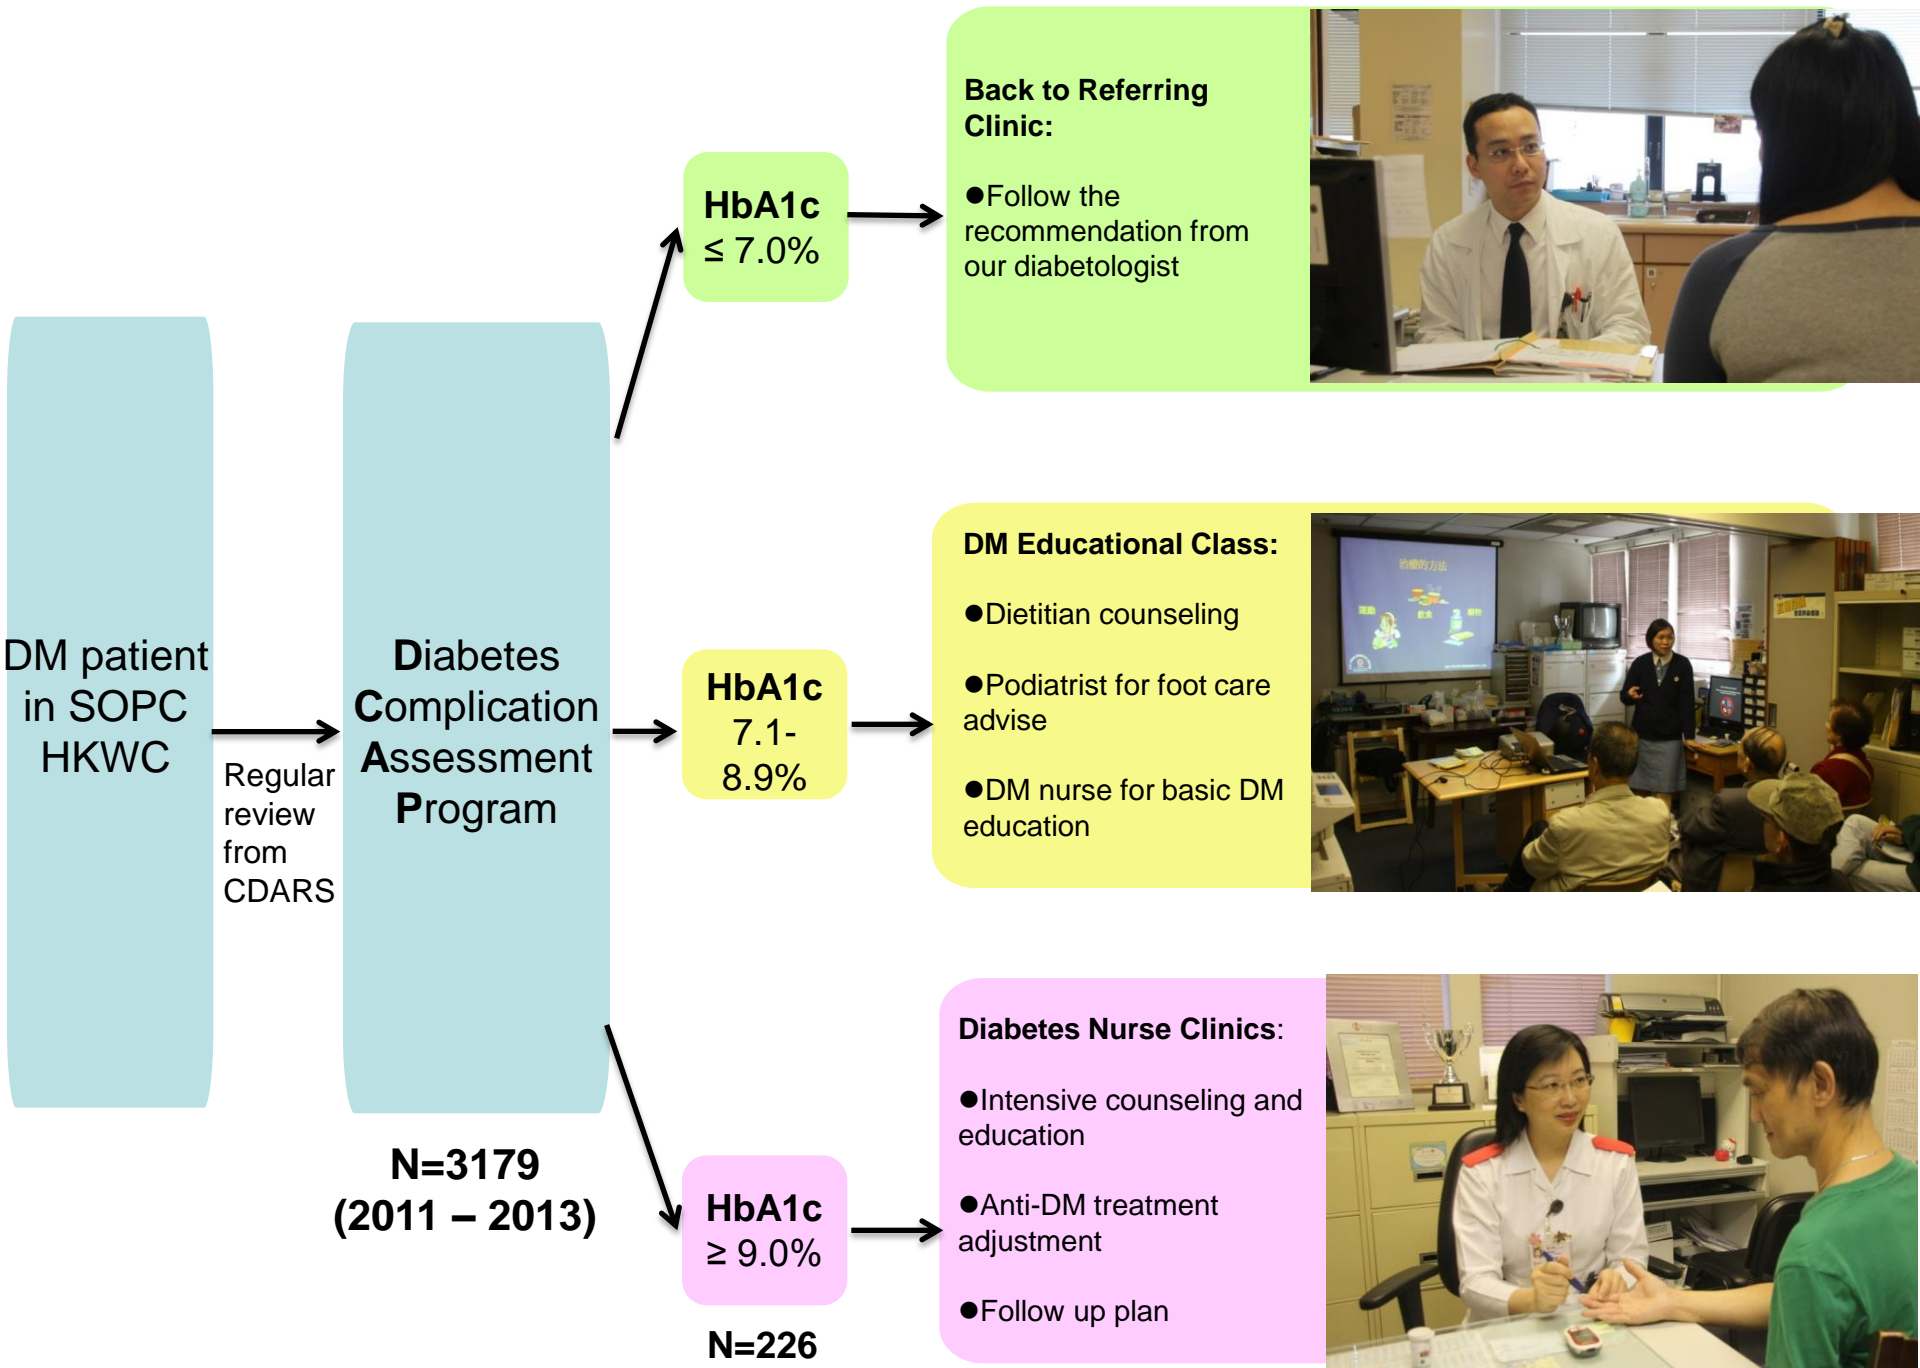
DM patient in SOPC HKWC

Regular review from CDARS

Diabetes Complication Assessment Program

N=3179 (2011 – 2013)

HbA1c ≤ 7.0%

Back to Referring Clinic:

●Follow the recommendation from our diabetologist

HbA1c 7.1-8.9%

DM Educational Class:

●Dietitian counseling

●Podiatrist for foot care advise

●DM nurse for basic DM education

HbA1c ≥ 9.0%

N=226

Diabetes Nurse Clinics:

●Intensive counseling and education

●Anti-DM treatment adjustment

●Follow up plan